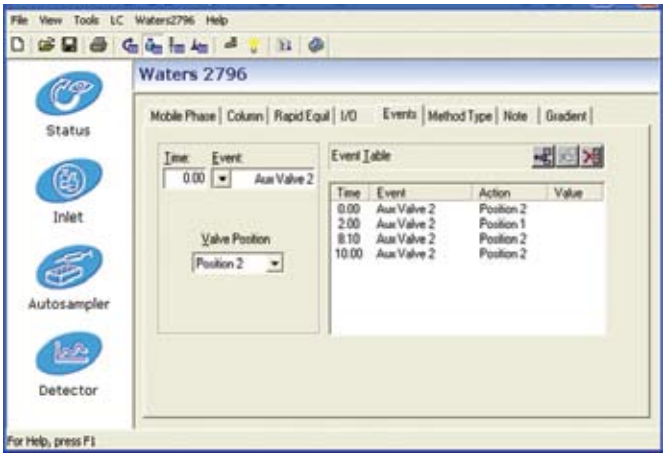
File View Tools LC Waters2796 Help

Status

Inlet

Autosampler

Detector

Waters 2796

Mobile Phase | Column | Rapid Equil | I/O | Events | Method Type | Note | Gradient

Time: Event:
0.00 Aux Valve 2

Valve Position
Position 2

Event Table

| Time | Event | Action | Value |
|---|---|---|---|
| 0.00 | Aux Valve 2 | Position 2 | |
| 2.00 | Aux Valve 2 | Position 1 | |
| 8.10 | Aux Valve 2 | Position 2 | |
| 10.00 | Aux Valve 2 | Position 2 | |

For Help, press F1